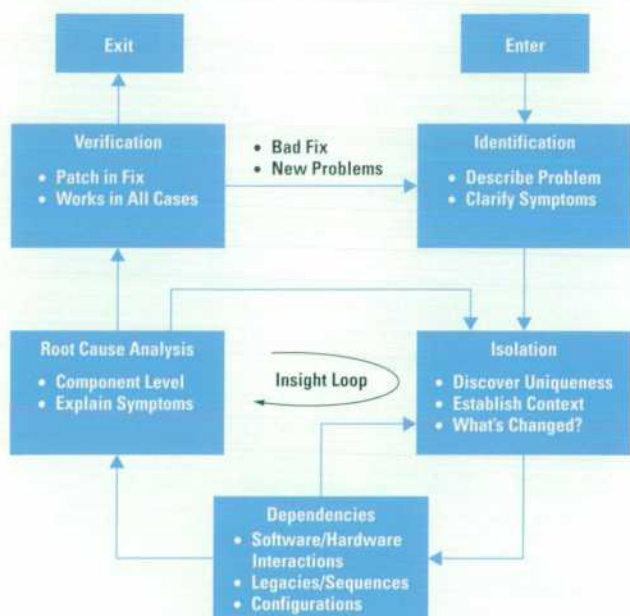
Exit

Enter

Verification
• Patch in Fix
• Works in All Cases

• Bad Fix
• New Problems

Identification
• Describe Problem
• Clarify Symptoms

Root Cause Analysis
• Component Level
• Explain Symptoms

Insight Loop

Isolation
• Discover Uniqueness
• Establish Context
• What's Changed?

Dependencies
• Software/Hardware Interactions
• Legacies/Sequences
• Configurations